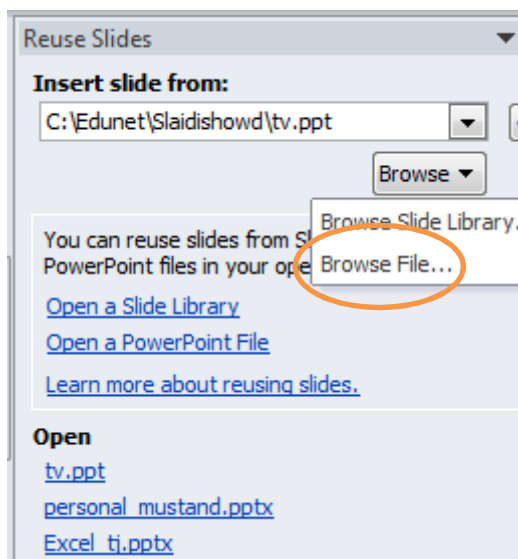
Reuse Slides

Insert slide from:

C:\Edunet\Slaidishowd\tv.ppt

Browse ▾

Browse Slide Library...

Browse File...

You can reuse slides from Sl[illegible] PowerPoint files in your ope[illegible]

Open a Slide Library

Open a PowerPoint File

Learn more about reusing slides.

Open

tv.ppt

personal_mustand.pptx

Excel_tj.pptx